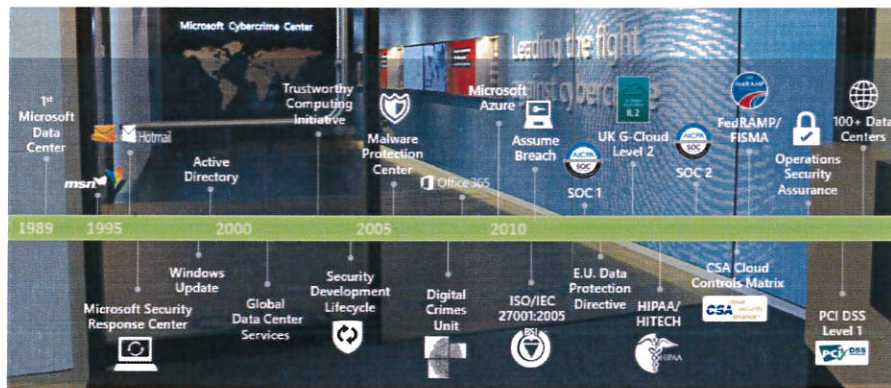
Microsoft Cybercrime Center

Leading the fight
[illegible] cybercrime

1st Microsoft Data Center

Hotmail

msn

Active Directory

Trustworthy Computing Initiative

Malware Protection Center

Office365

Microsoft Azure

Assume Breach

SOC 1

UK G-Cloud Level 2

IL2

SOC 2

FedRAMP/FISMA

Operations Security Assurance

100+ Data Centers

1989

1995

2000

2005

2010

Windows Update

Microsoft Security Response Center

Global Data Center Services

Security Development Lifecycle

Digital Crimes Unit

ISO/IEC 27001:2005

BSI

E.U. Data Protection Directive

HIPAA/HITECH

HIPAA

CSA Cloud Controls Matrix

CSA

PCI DSS Level 1

PCI DSS